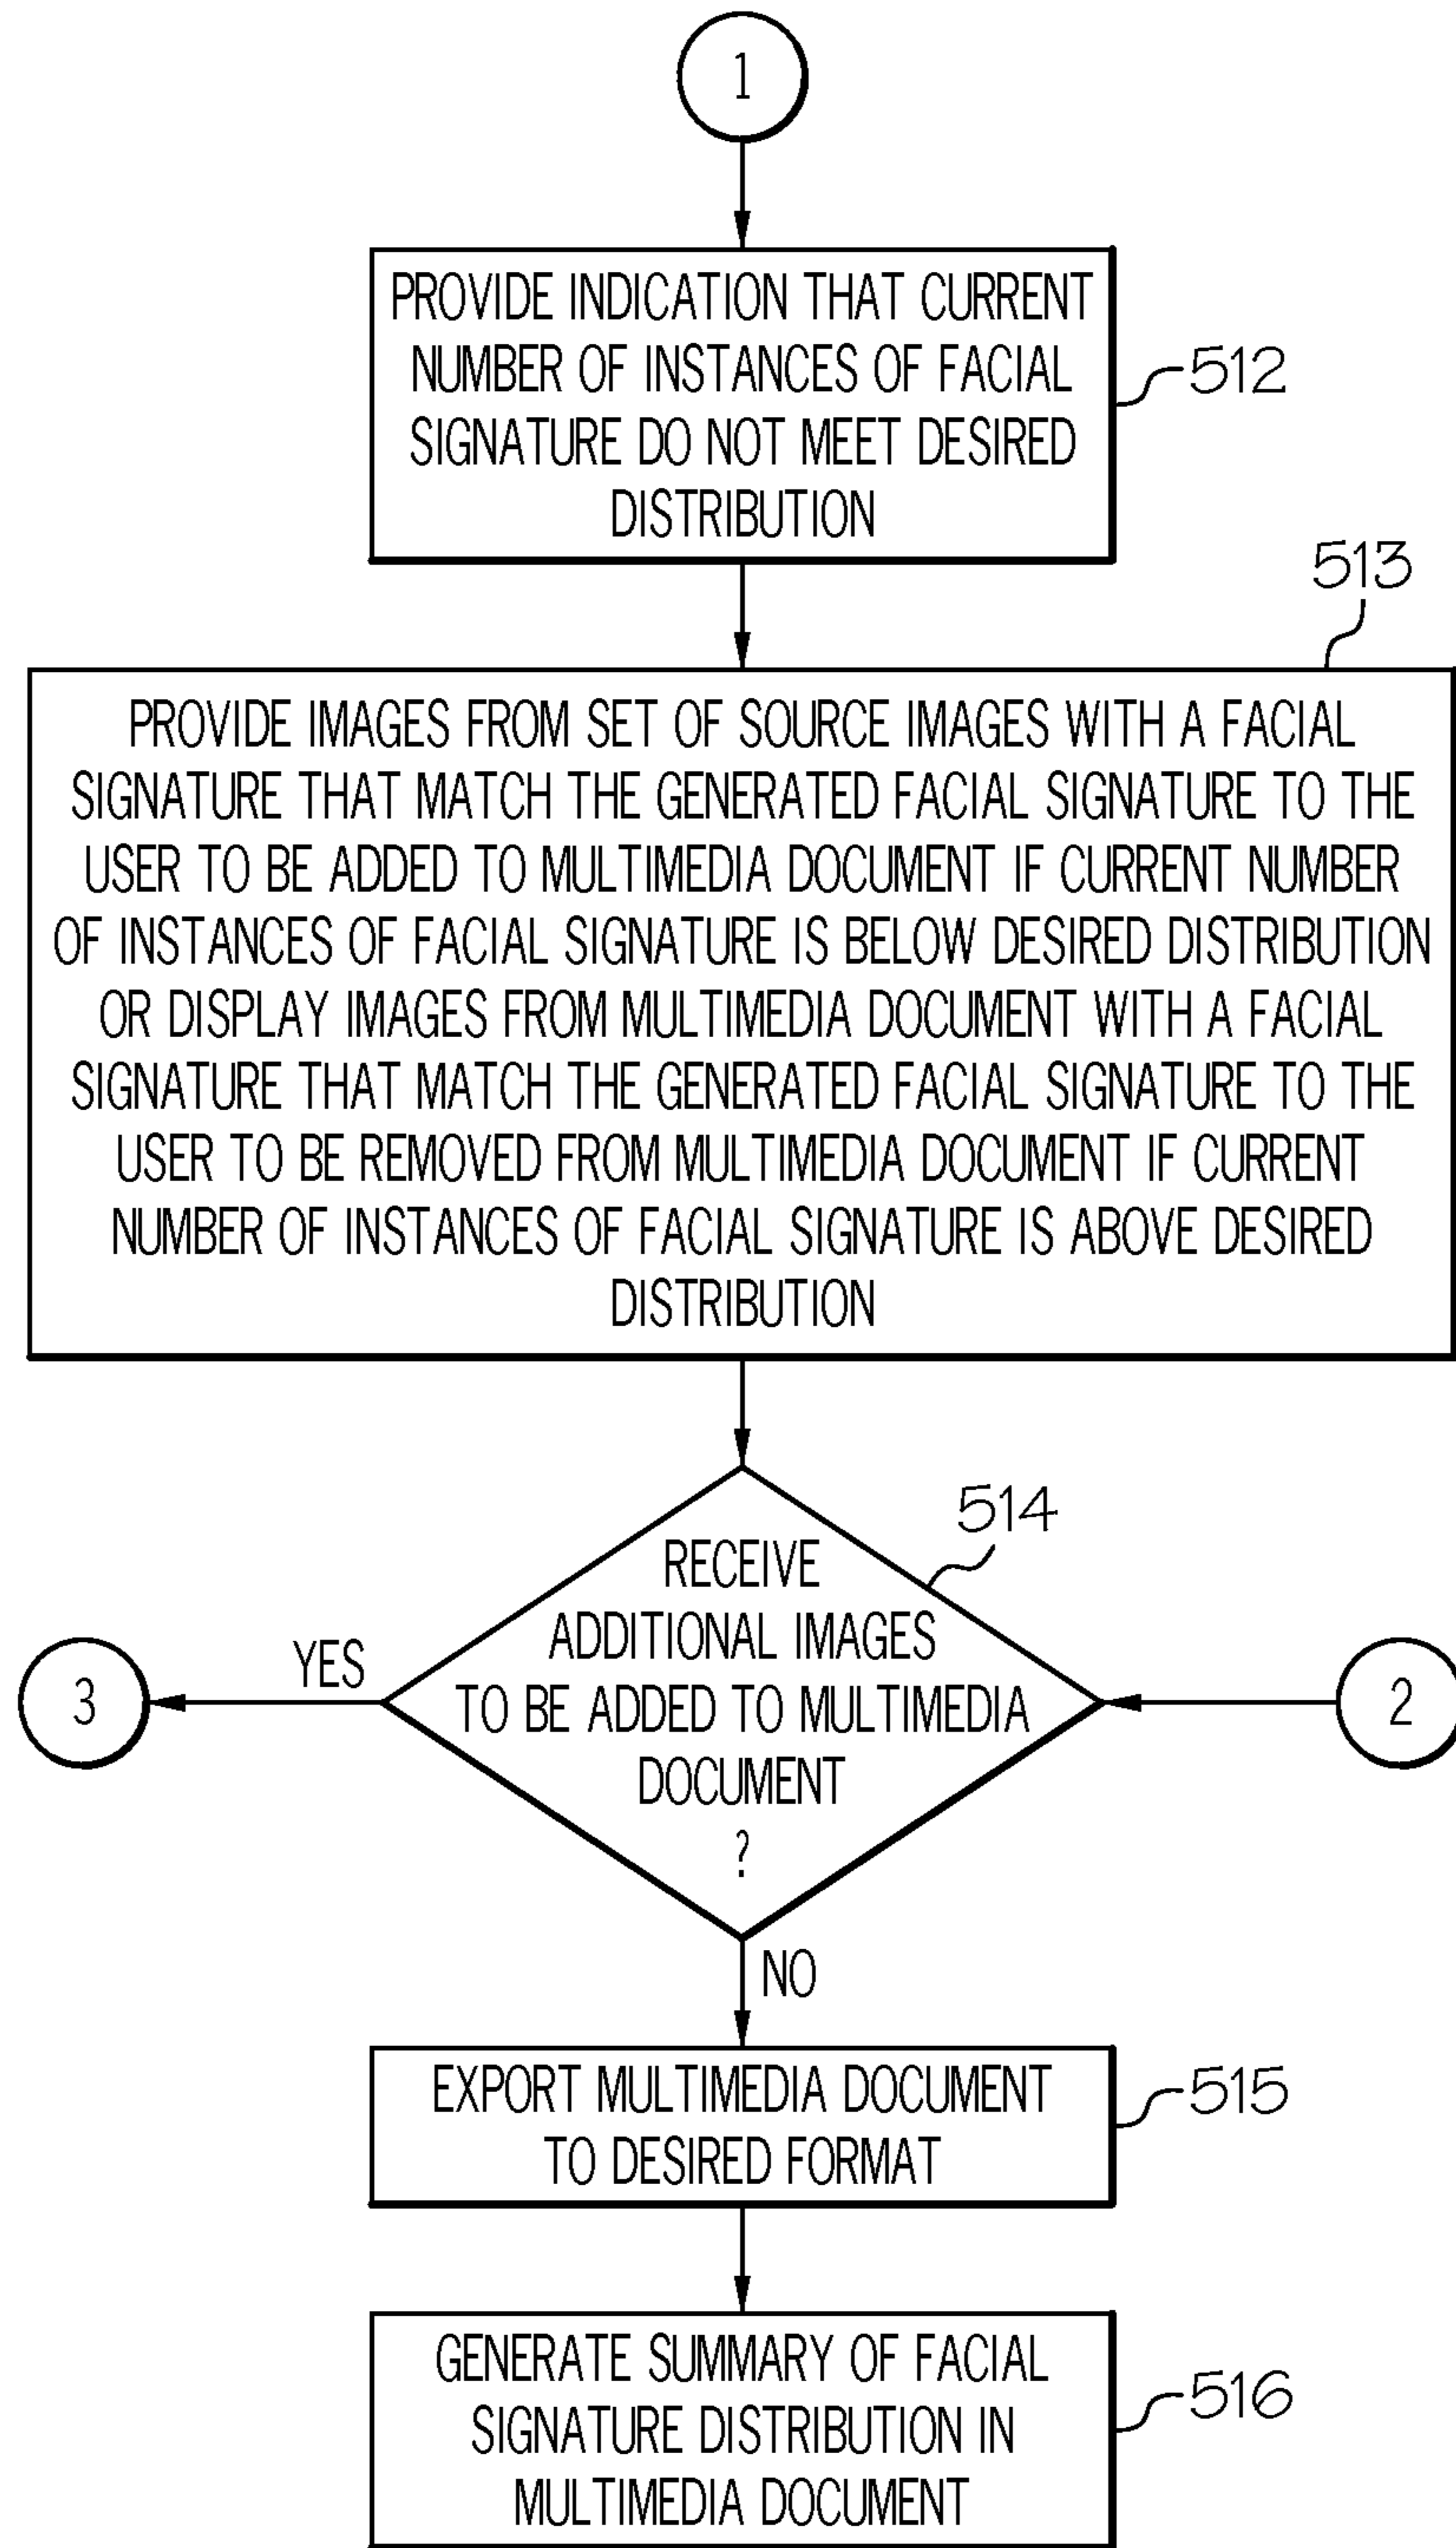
1

PROVIDE INDICATION THAT CURRENT NUMBER OF INSTANCES OF FACIAL SIGNATURE DO NOT MEET DESIRED DISTRIBUTION

512

513

PROVIDE IMAGES FROM SET OF SOURCE IMAGES WITH A FACIAL SIGNATURE THAT MATCH THE GENERATED FACIAL SIGNATURE TO THE USER TO BE ADDED TO MULTIMEDIA DOCUMENT IF CURRENT NUMBER OF INSTANCES OF FACIAL SIGNATURE IS BELOW DESIRED DISTRIBUTION OR DISPLAY IMAGES FROM MULTIMEDIA DOCUMENT WITH A FACIAL SIGNATURE THAT MATCH THE GENERATED FACIAL SIGNATURE TO THE USER TO BE REMOVED FROM MULTIMEDIA DOCUMENT IF CURRENT NUMBER OF INSTANCES OF FACIAL SIGNATURE IS ABOVE DESIRED DISTRIBUTION

514

RECEIVE ADDITIONAL IMAGES TO BE ADDED TO MULTIMEDIA DOCUMENT ?

YES

3

2

NO

EXPORT MULTIMEDIA DOCUMENT TO DESIRED FORMAT

515

GENERATE SUMMARY OF FACIAL SIGNATURE DISTRIBUTION IN MULTIMEDIA DOCUMENT

516